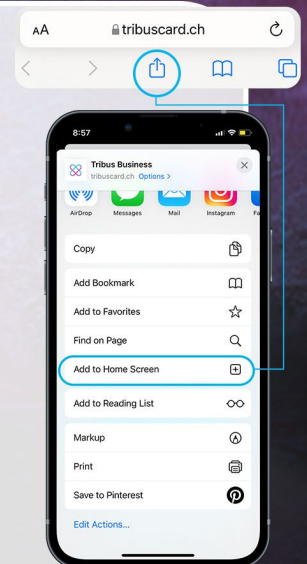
AA tribuscard.ch

8:57

Tribus Business
tribuscard.ch Options >

AirDrop Messages Mail Instagram Fa

Copy

Add Bookmark

Add to Favorites

Find on Page

Add to Home Screen

Add to Reading List

Markup

Print

Save to Pinterest

Edit Actions...